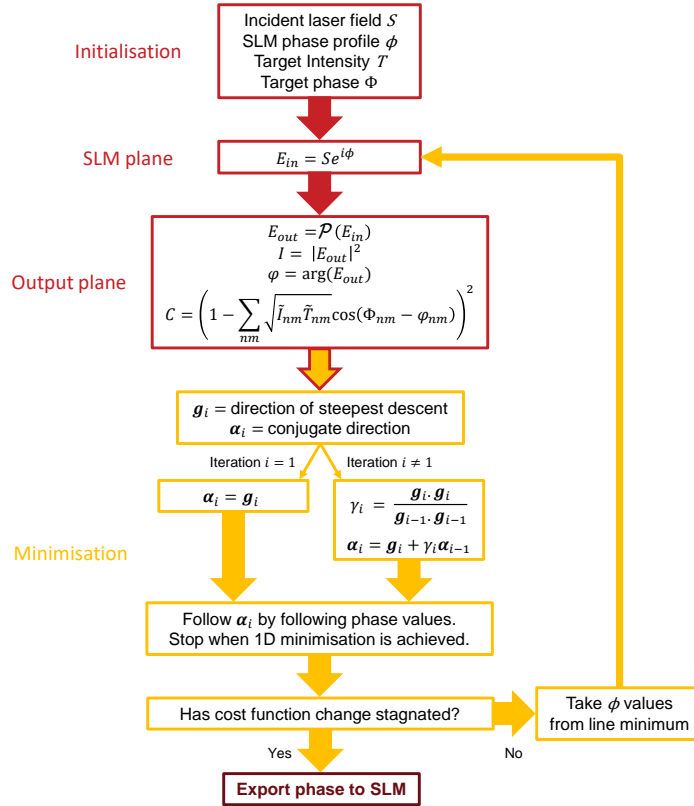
Initialisation

Incident laser field $\mathcal{S}$
SLM phase profile $\phi$
Target Intensity $T$
Target phase $\Phi$

SLM plane

$E_{in} = Se^{i\phi}$

Output plane

$E_{out} = \mathcal{P}(E_{in})$
$I = |E_{out}|^2$
$\varphi = \arg(E_{out})$
$C = \left(1 - \sum_{nm} \sqrt{\tilde{I}_{nm}\tilde{T}_{nm}} \cos(\Phi_{nm} - \varphi_{nm})\right)^2$

$\boldsymbol{g}_i$ = direction of steepest descent
$\boldsymbol{\alpha}_i$ = conjugate direction

Iteration $i = 1$

Iteration $i \neq 1$

Minimisation

$\boldsymbol{\alpha}_i = \boldsymbol{g}_i$

$\gamma_i = \frac{\boldsymbol{g}_i \cdot \boldsymbol{g}_i}{\boldsymbol{g}_{i-1} \cdot \boldsymbol{g}_{i-1}}$
$\boldsymbol{\alpha}_i = \boldsymbol{g}_i + \gamma_i \boldsymbol{\alpha}_{i-1}$

Follow $\boldsymbol{\alpha}_i$ by following phase values.
Stop when 1D minimisation is achieved.

Has cost function change stagnated?

Take $\phi$ values from line minimum

Yes

No

Export phase to SLM